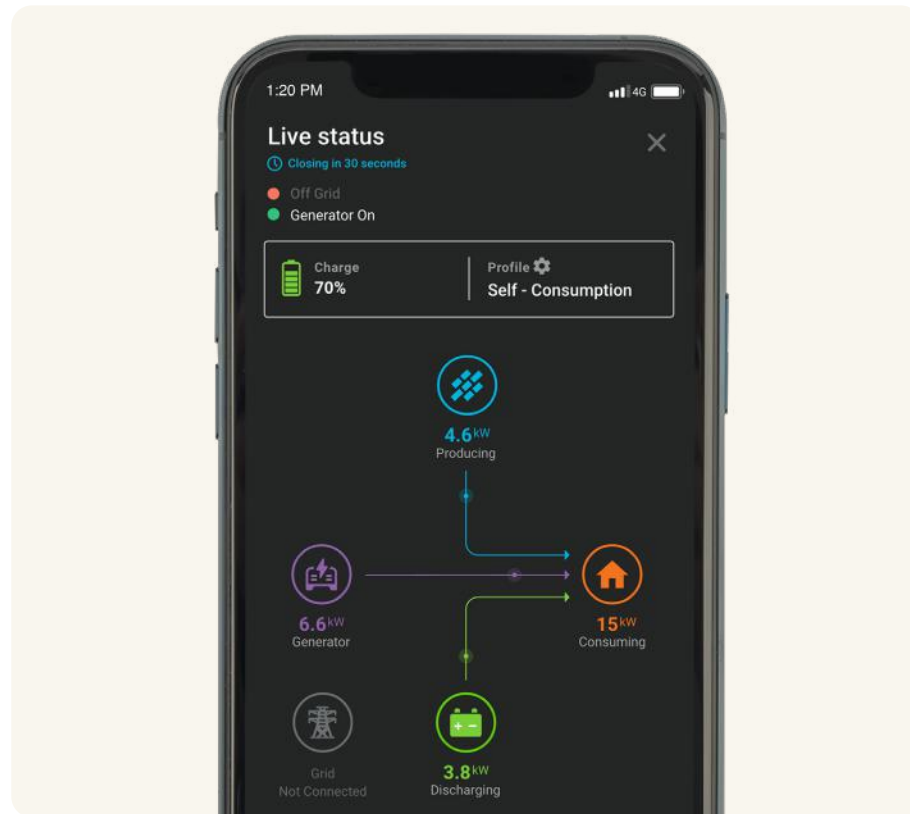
1:20 PM

4G

Live status

Closing in 30 seconds

Off Grid

Generator On

Charge
70%

Profile
Self - Consumption

4.6 kW
Producing

6.6 kW
Generator

15 kW
Consuming

Grid
Not Connected

+ −

3.8 kW
Discharging